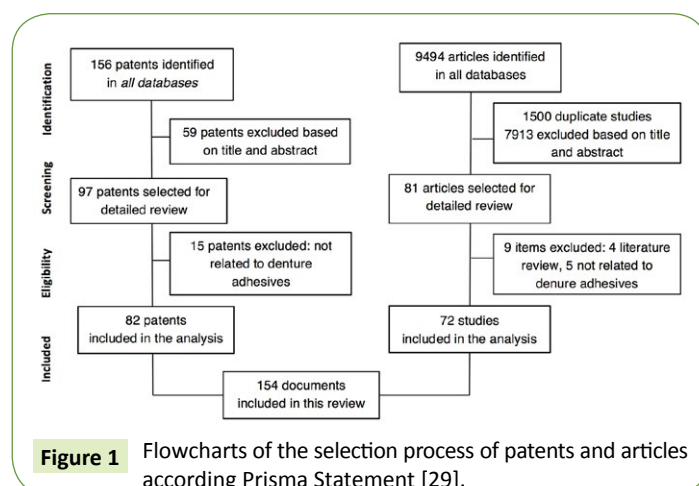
Identification

Screening

Eligibility

Included

156 patents identified in *all databases*

59 patents excluded based on title and abstract

97 patents selected for detailed review

15 patents excluded: not related to denture adhesives

82 patents included in the analysis

9494 articles identified in all databases

1500 duplicate studies 7913 excluded based on title and abstract

81 articles selected for detailed review

9 items excluded: 4 literature review, 5 not related to denure adhesives

72 studies included in the analysis

154 documents included in this review

**Figure 1** Flowcharts of the selection process of patents and articles according Prisma Statement [29].